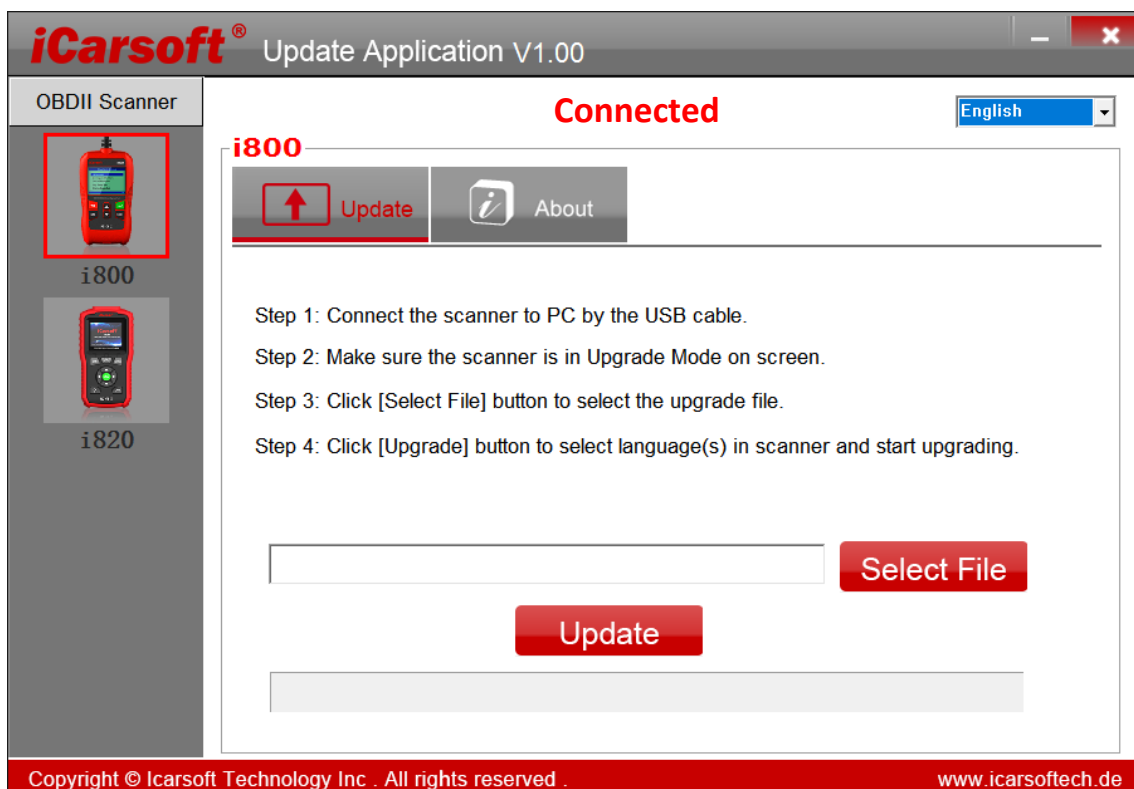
iCarsoft® Update Application V1.00

OBDII Scanner

i800

i820

Connected

English

i800

Update

About

Step 1: Connect the scanner to PC by the USB cable.

Step 2: Make sure the scanner is in Upgrade Mode on screen.

Step 3: Click [Select File] button to select the upgrade file.

Step 4: Click [Upgrade] button to select language(s) in scanner and start upgrading.

Select File

Update

Copyright © Icarsoft Technology Inc . All rights reserved .

www.icarsoftech.de